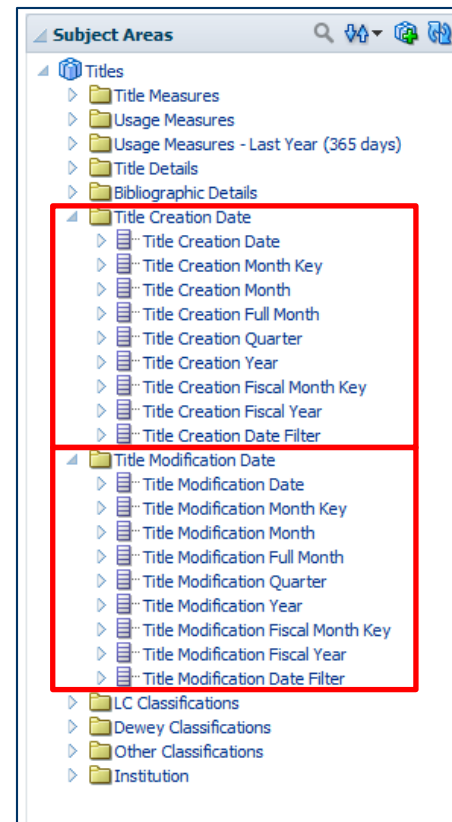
Subject Areas

Titles
Title Measures
Usage Measures
Usage Measures - Last Year (365 days)
Title Details
Bibliographic Details
Title Creation Date
Title Creation Date
Title Creation Month Key
Title Creation Month
Title Creation Full Month
Title Creation Quarter
Title Creation Year
Title Creation Fiscal Month Key
Title Creation Fiscal Year
Title Creation Date Filter
Title Modification Date
Title Modification Date
Title Modification Month Key
Title Modification Month
Title Modification Full Month
Title Modification Quarter
Title Modification Year
Title Modification Fiscal Month Key
Title Modification Fiscal Year
Title Modification Date Filter
LC Classifications
Dewey Classifications
Other Classifications
Institution